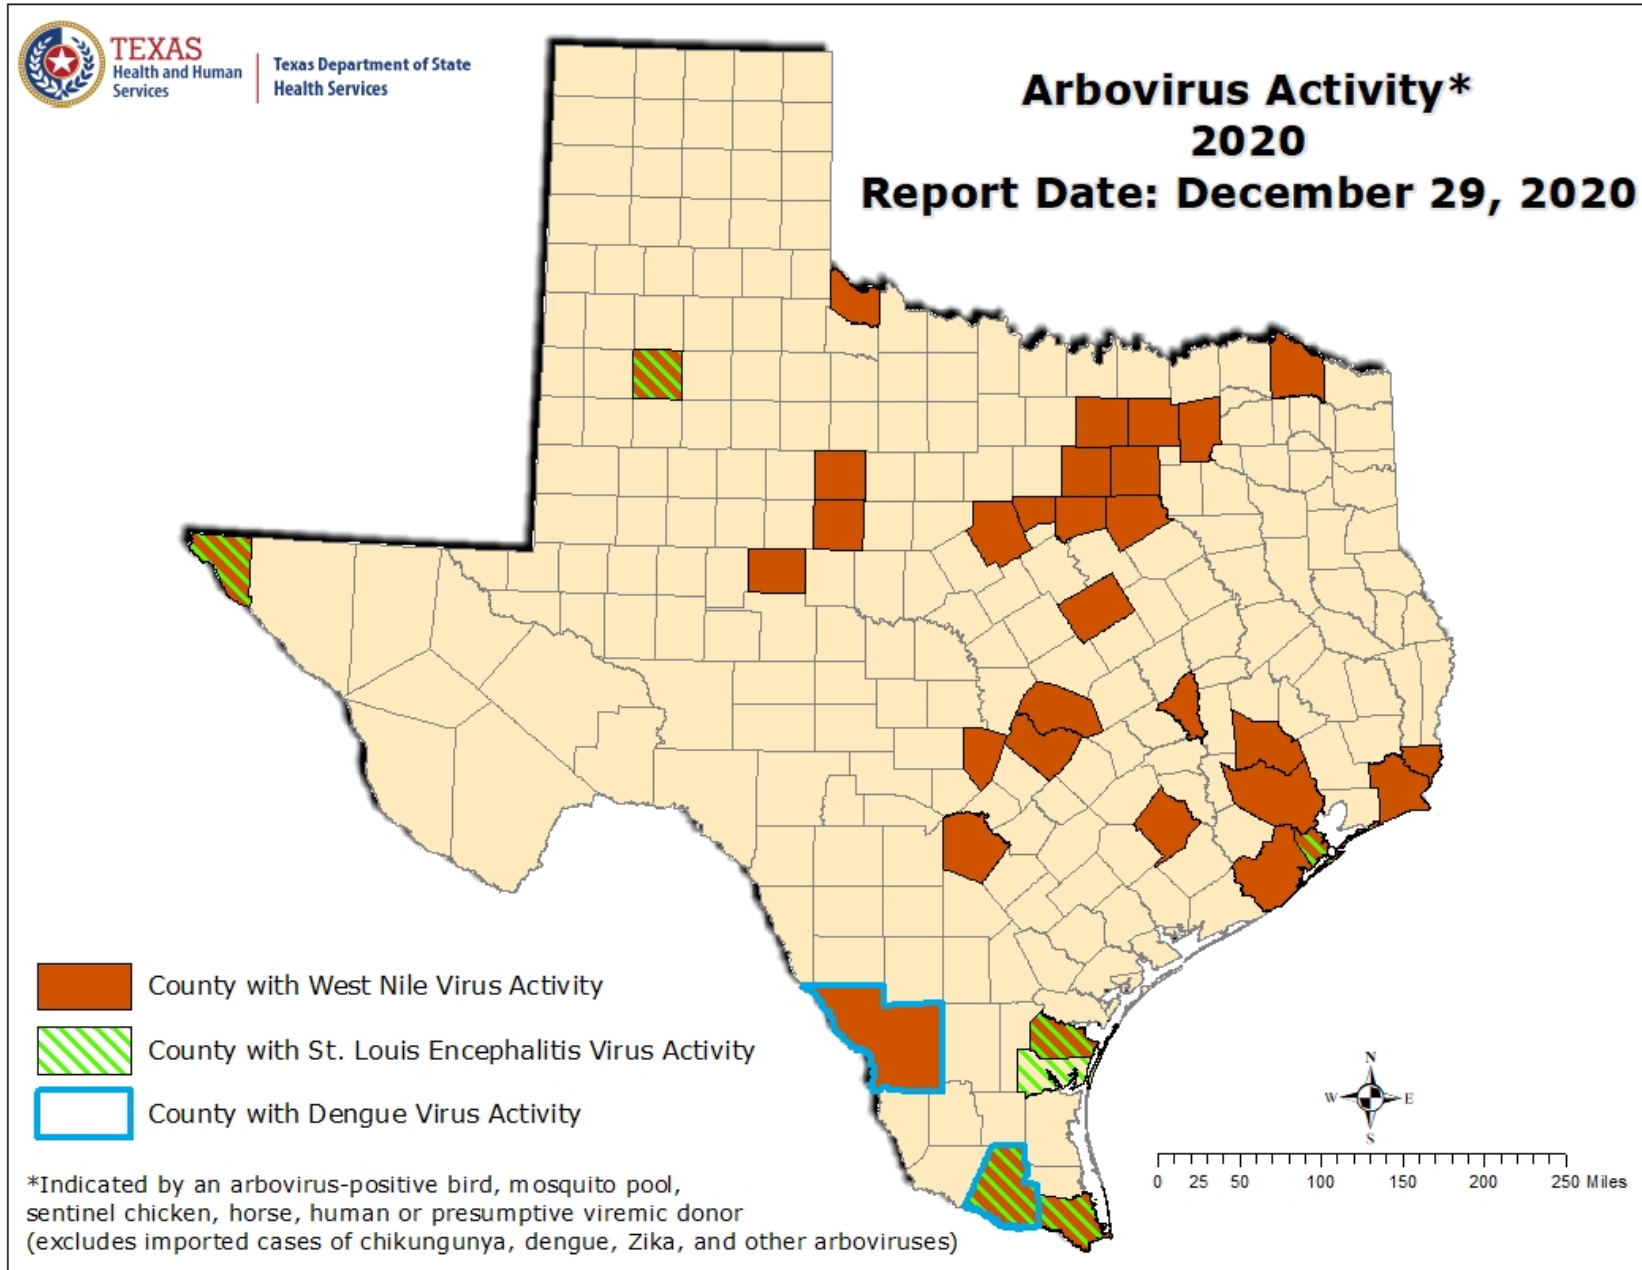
TEXAS
Health and Human Services

Texas Department of State Health Services

Arbovirus Activity*
2020
Report Date: December 29, 2020

County with West Nile Virus Activity
County with St. Louis Encephalitis Virus Activity
County with Dengue Virus Activity

*Indicated by an arbovirus-positive bird, mosquito pool, sentinel chicken, horse, human or presumptive viremic donor (excludes imported cases of chikungunya, dengue, Zika, and other arboviruses)

N
W
E
S

0 25 50 100 150 200 250 Miles